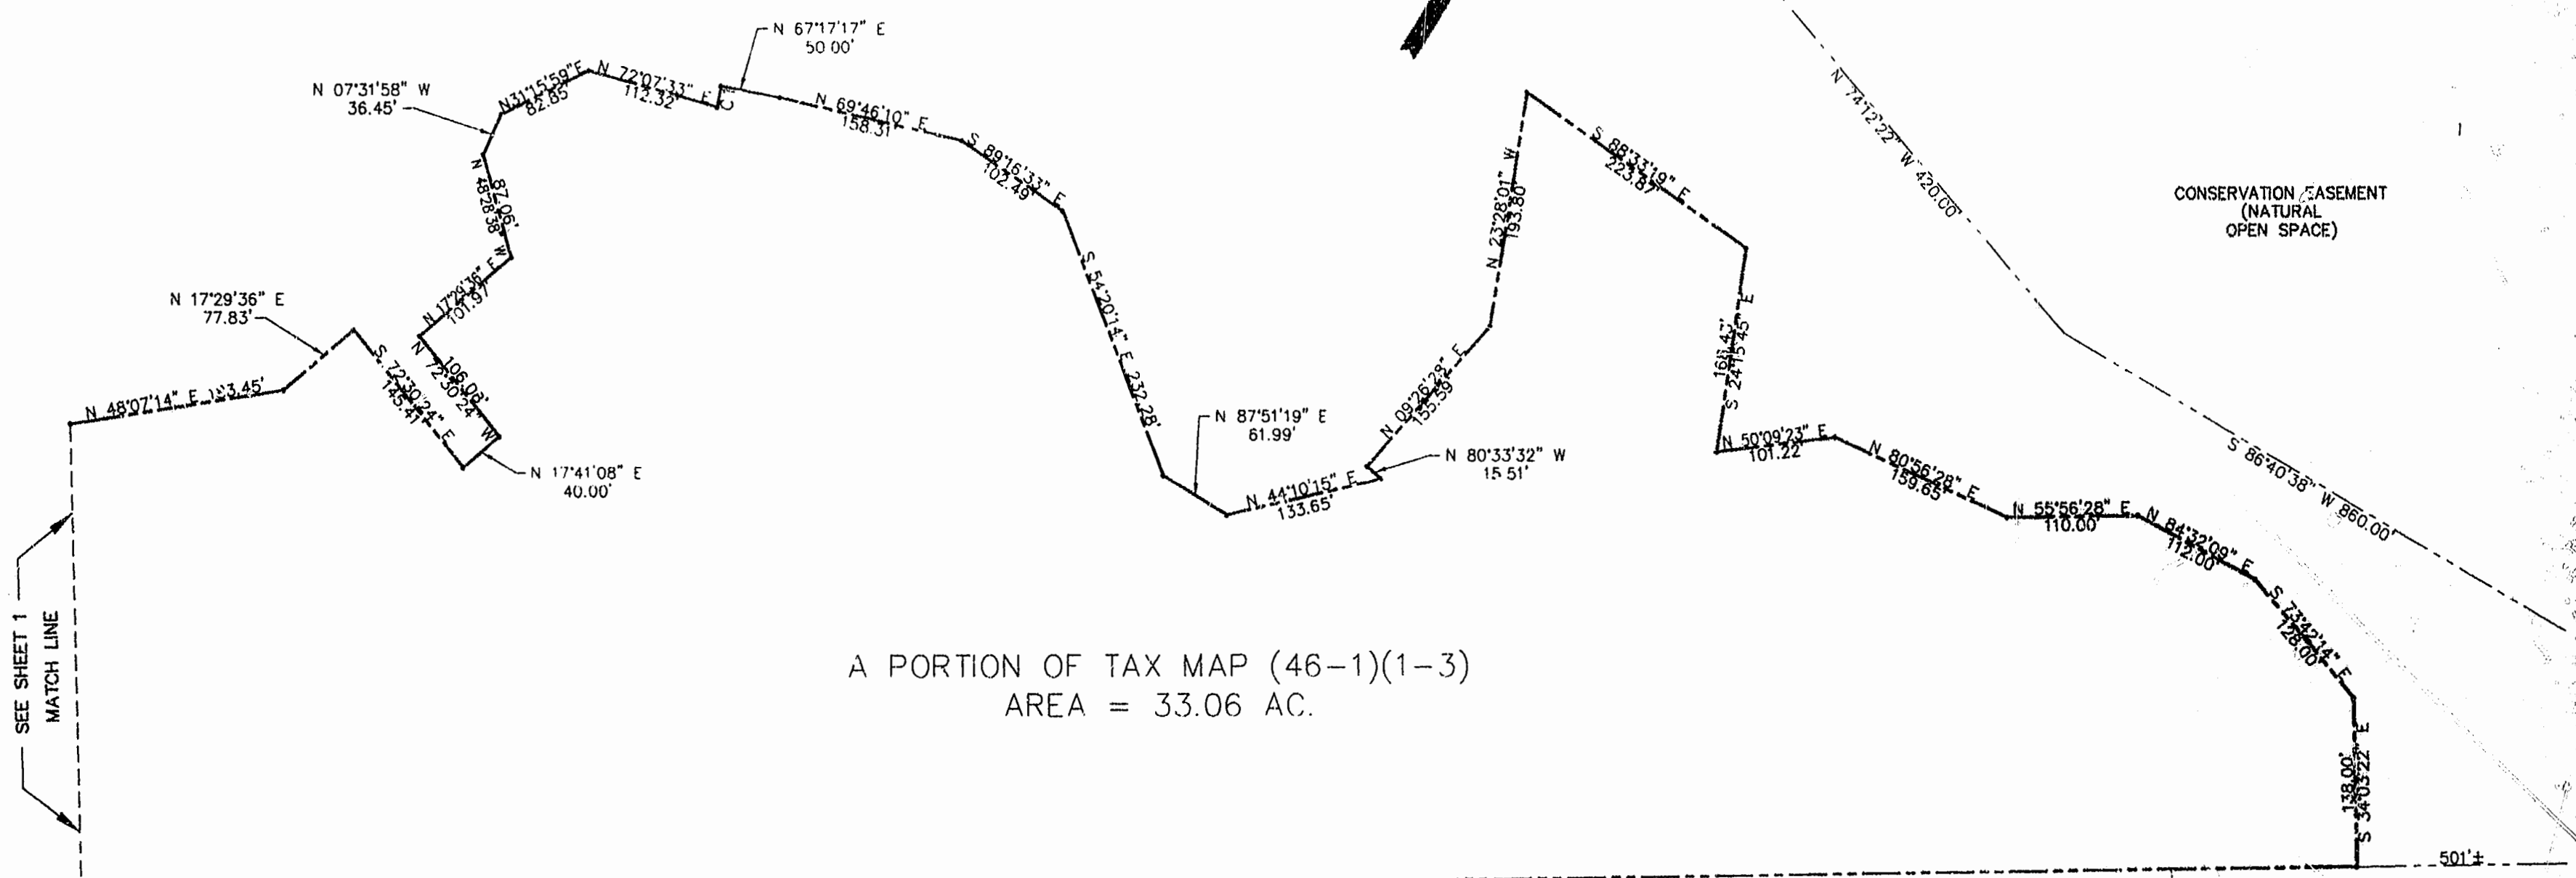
N 67°17'17" E
50.00'

N 07°31'58" W
36.45'

N 31°15'59" E
82.85'

N 72°07'33" E
112.32'

N 69°46'10" E
158.31'

S 89°16'33" E
102.49'

N 48°28'38" W
87.06'

N 17°29'36" E
101.97'

N 17°29'36" E
77.83'

N 48°07'14" E 193.45'

S 72°30'24" E
145.41'

N 72°30'24" W
106.03'

N 17°41'08" E
40.00'

S 54°20'14" E 232.28'

N 87°51'19" E
61.99'

N 44°10'15" E
133.65'

N 09°26'28" E
135.59'

N 80°33'32" W
15.51'

N 23°28'01" W
193.80'

S 88°33'19" E
223.87'

N 74°12'22" W 420.00'

CONSERVATION EASEMENT
(NATURAL
OPEN SPACE)

S 24°15'45" E
161.43'

N 50°09'23" E
101.22'

N 80°56'28" E
159.65'

N 55°56'28" E
110.00'

N 84°32'09" E
112.00'

S 86°40'38" W 860.00'

S 23°42'14" E
128.00'

S 34°03'22" E
138.00'

501'±

SEE SHEET 1
MATCH LINE

A PORTION OF TAX MAP (46-1)(1-3)
AREA = 33.06 AC.